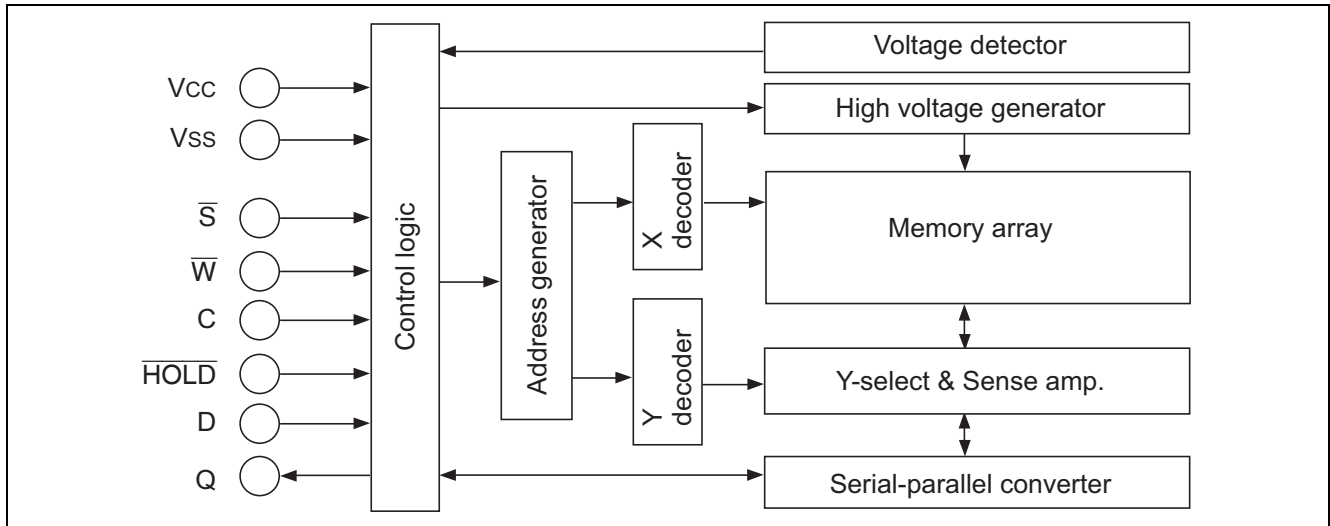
Vcc
Vss
$\overline{S}$
$\overline{W}$
C
$\overline{HOLD}$
D
Q

Control logic

Address generator

X decoder

Y decoder

Voltage detector

High voltage generator

Memory array

Y-select & Sense amp.

Serial-parallel converter